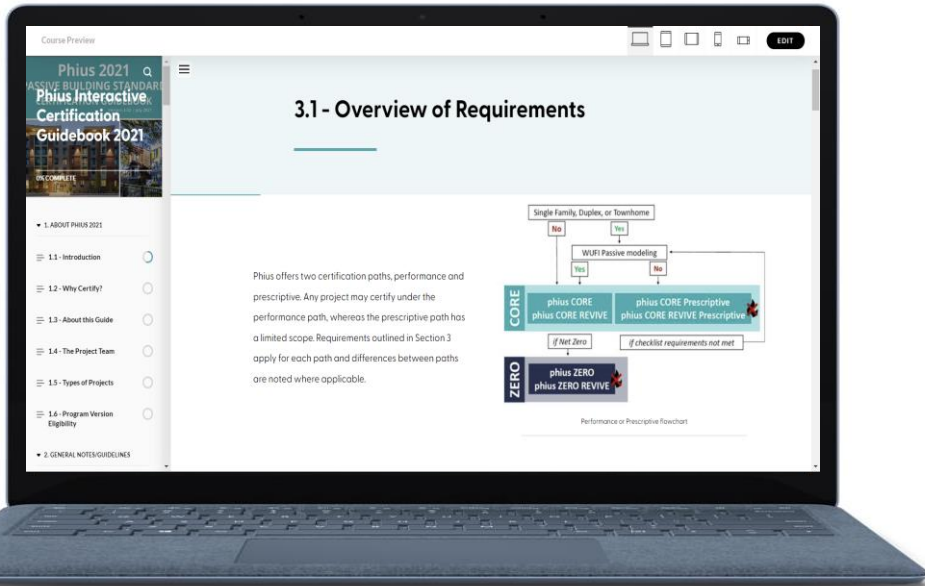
Course Preview

EDIT

Phius 2021
PASSIVE BUILDING STANDARD
Phius Interactive Certification Guidebook 2021

0% COMPLETE

▾ 1. ABOUT PHIUS 2021

1.1 - Introduction

1.2 - Why Certify?

1.3 - About this Guide

1.4 - The Project Team

1.5 - Types of Projects

1.6 - Program Version Eligibility

▾ 2. GENERAL NOTES/GUIDELINES

3.1 - Overview of Requirements

Phius offers two certification paths, performance and prescriptive. Any project may certify under the performance path, whereas the prescriptive path has a limited scope. Requirements outlined in Section 3 apply for each path and differences between paths are noted where applicable.

Single Family, Duplex, or Townhome

No

Yes

WUFI Passive modeling

Yes

No

CORE

phius CORE
phius CORE REVIVE

phius CORE Prescriptive
phius CORE REVIVE Prescriptive

if Net Zero

if checklist requirements not met

ZERO

phius ZERO
phius ZERO REVIVE

Performance or Prescriptive flowchart